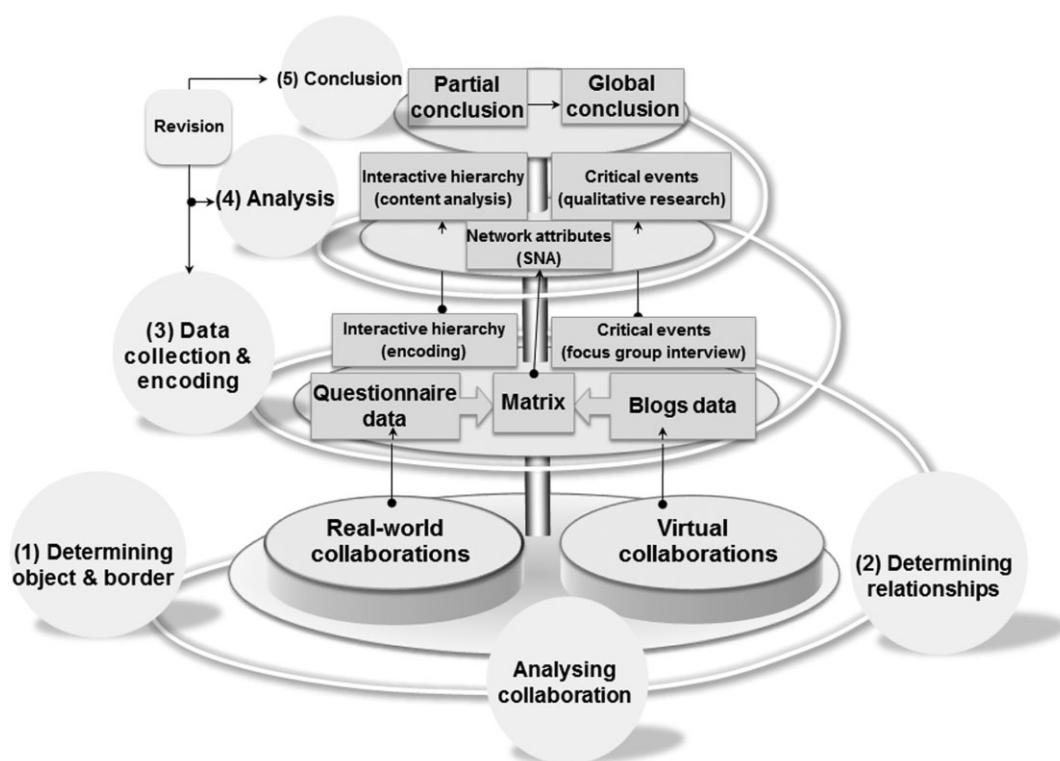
(5) Conclusion

Partial conclusion

Global conclusion

Revision

(4) Analysis

Interactive hierarchy (content analysis)

Critical events (qualitative research)

Network attributes (SNA)

(3) Data collection & encoding

Interactive hierarchy (encoding)

Critical events (focus group interview)

Questionnaire data

Matrix

Blogs data

(1) Determining object & border

Real-world collaborations

Virtual collaborations

(2) Determining relationships

Analysing collaboration